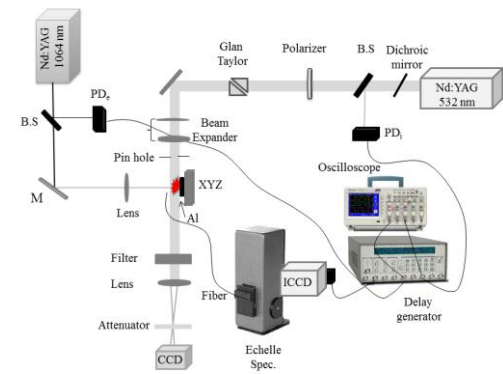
Nd:YAG 1064 nm
B.S
PD$_e$
M
Lens
Glan Taylor
Polarizer
B.S
Dichroic mirror
Nd:YAG 532 nm
PD$_i$
Beam Expander
Pin hole
XYZ
Al
Oscilloscope
Filter
Lens
Fiber
ICCD
Delay generator
Attenuator
CCD
Echelle Spec.